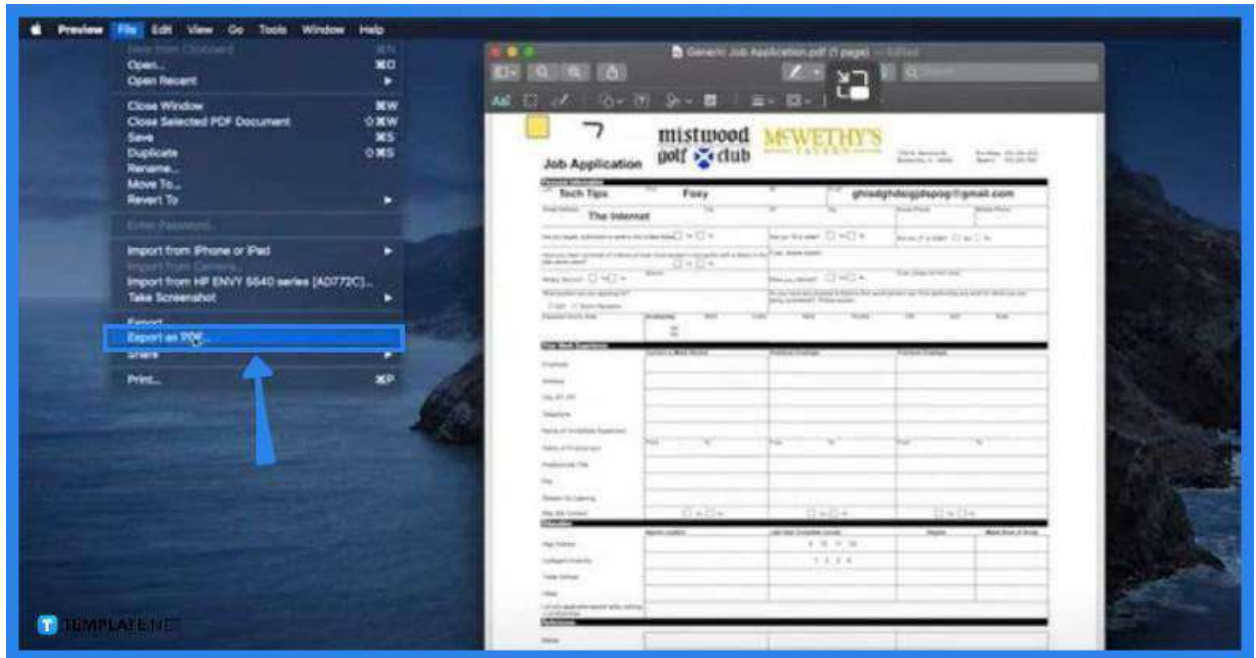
Preview File Edit View Go Tools Window Help

New from Clipboard ⌘N
Open... ⌘O
Open Recent ▶
Close Window ⌘W
Close Selected PDF Document ⇧⌘W
Save ⌘S
Duplicate ⇧⌘S
Rename...
Move To...
Revert To ▶
Enter Password...
Import from iPhone or iPad ▶
Import from Camera...
Import from HP ENVY 5540 series [AD772C]...
Take Screenshot ▶
Export...
Export as PDF...
Share ▶
Print... ⌘P

Generic Job Application.pdf (1 page) — Edited

Job Application

mistwood golf club

McWETHY'S TAVERN

Tech Tips
Foxy
ghisdghdsgjdspog@gmail.com
The Internet

TEMPLATE.NET